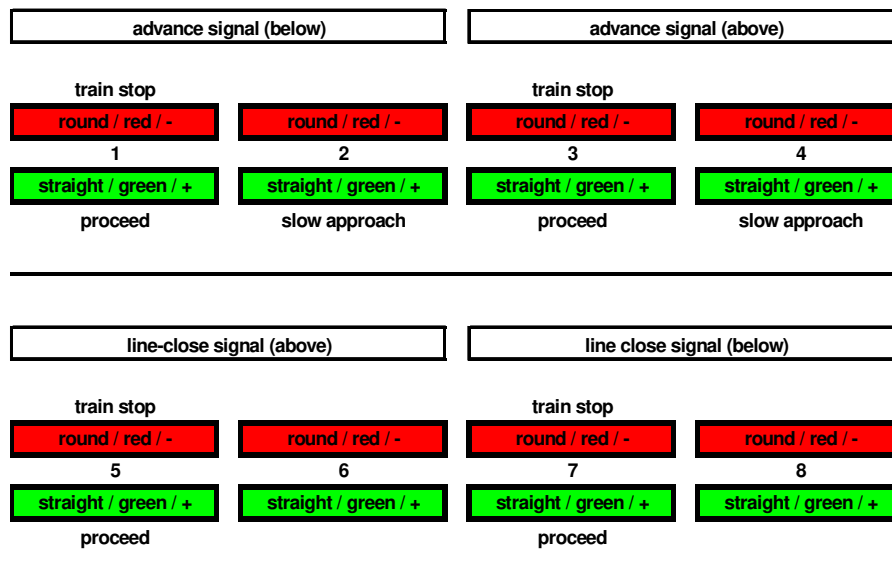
advance signal (below)

advance signal (above)

train stop

round / red / -

round / red / -

1

2

straight / green / +

straight / green / +

proceed

slow approach

train stop

round / red / -

round / red / -

3

4

straight / green / +

straight / green / +

proceed

slow approach

line-close signal (above)

line close signal (below)

train stop

round / red / -

round / red / -

5

6

straight / green / +

straight / green / +

proceed

train stop

round / red / -

round / red / -

7

8

straight / green / +

straight / green / +

proceed